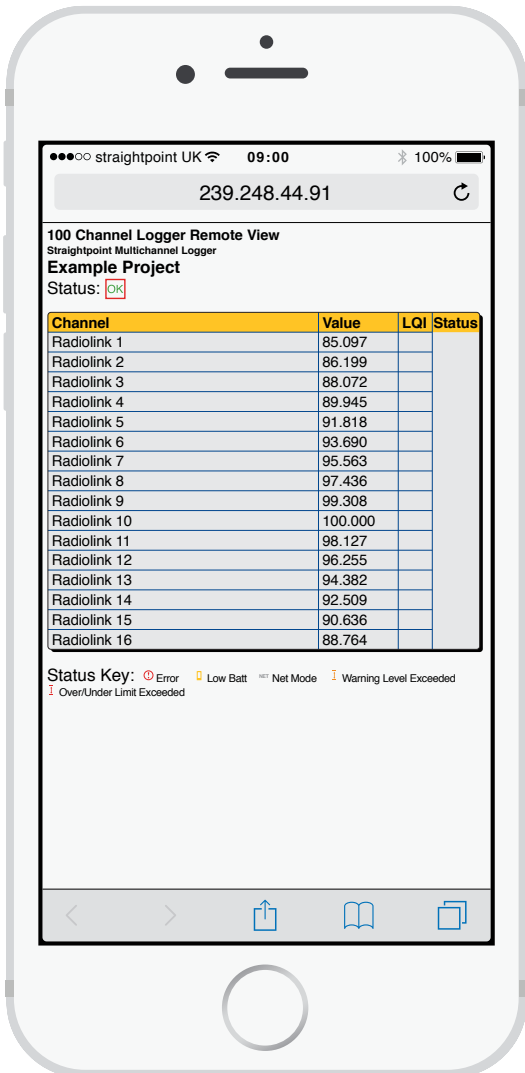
●●●○○ straightpoint UK 09:00 100%

239.248.44.91

100 Channel Logger Remote View
Straightpoint Multichannel Logger
Example Project
Status: OK

| Channel | Value | LQI | Status |
|---|---|---|---|
| Radiolink 1 | 85.097 | | |
| Radiolink 2 | 86.199 | | |
| Radiolink 3 | 88.072 | | |
| Radiolink 4 | 89.945 | | |
| Radiolink 5 | 91.818 | | |
| Radiolink 6 | 93.690 | | |
| Radiolink 7 | 95.563 | | |
| Radiolink 8 | 97.436 | | |
| Radiolink 9 | 99.308 | | |
| Radiolink 10 | 100.000 | | |
| Radiolink 11 | 98.127 | | |
| Radiolink 12 | 96.255 | | |
| Radiolink 13 | 94.382 | | |
| Radiolink 14 | 92.509 | | |
| Radiolink 15 | 90.636 | | |
| Radiolink 16 | 88.764 | | |

Status Key: Error Low Batt NET Net Mode Warning Level Exceeded Over/Under Limit Exceeded